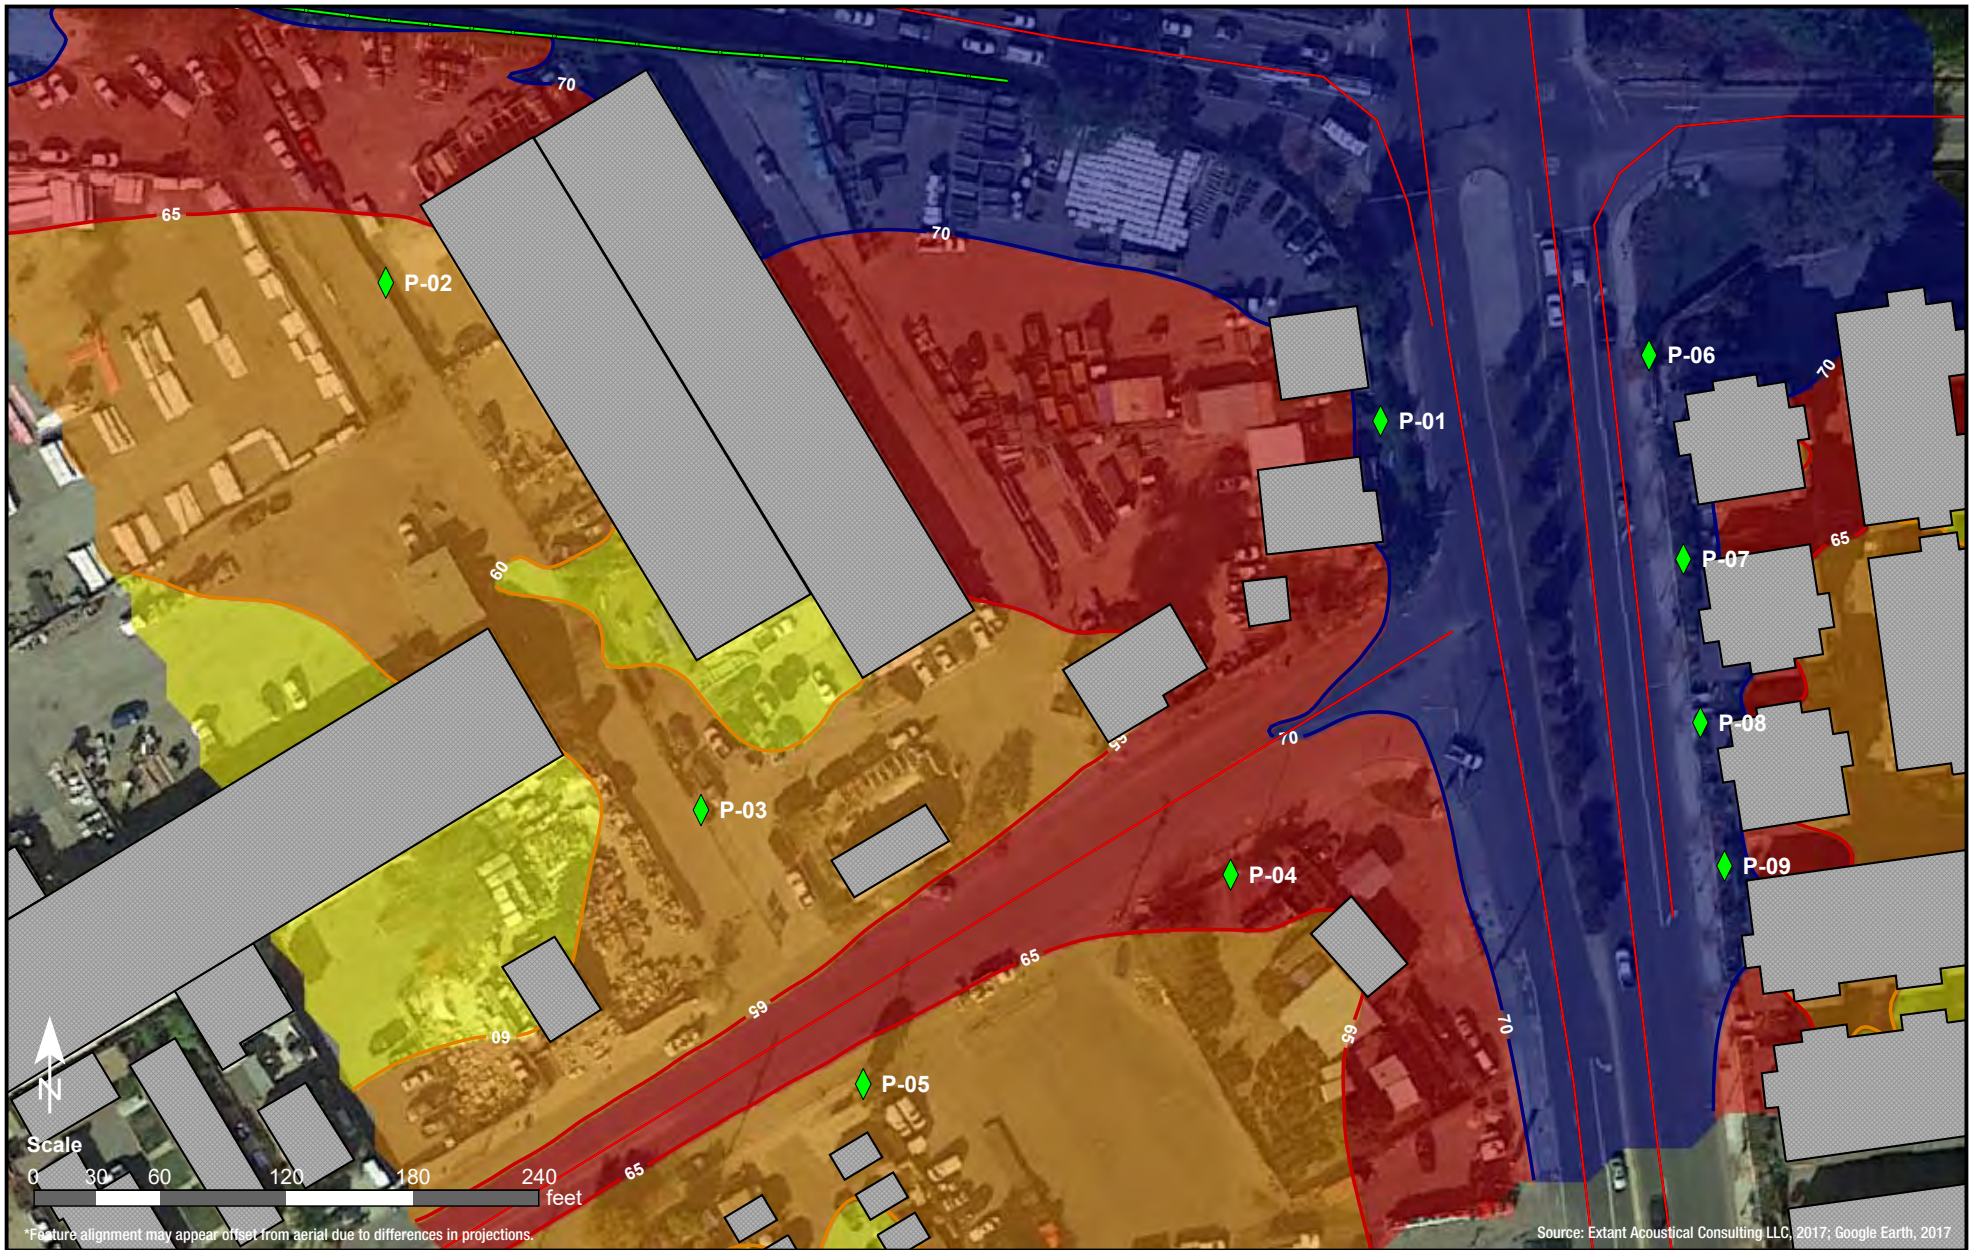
70
65
70
P-02
P-06
70
P-01
65
P-07
60
P-08
65
70
P-03
P-04
65
P-09
65
60
65
70
N
P-05
Scale
0 30 60 120 180 240
feet
65
*Feature alignment may appear offset from aerial due to differences in projections.
Source: Extant Acoustical Consulting LLC, 2017; Google Earth, 2017